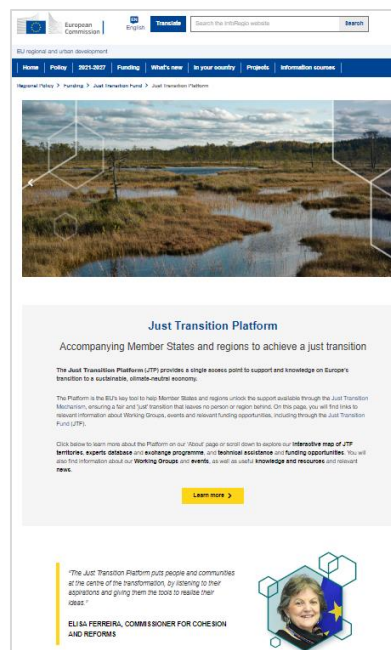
European Commission

EN English

Translate

Search the InfoRegio website

Search

EU regional and urban development

Home | Policy | 2021-2027 | Funding | What's new | In your country | Projects | Information sources

Regional Policy > Funding > Just Transition Fund > Just Transition Platform

Just Transition Platform

Accompanying Member States and regions to achieve a just transition

The Just Transition Platform (JTP) provides a single access point to support and knowledge on Europe's transition to a sustainable, climate-neutral economy.

The Platform is the EU's key tool to help Member States and regions unlock the support available through the Just Transition Mechanism, ensuring a fair and 'just' transition that leaves no person or region behind. On this page, you will find links to relevant information about Working Groups, events and relevant funding opportunities, including through the Just Transition Fund (JTF).

Click below to learn more about the Platform on our 'About' page or scroll down to explore our interactive map of JTF territories, experts database and exchange programme, and technical assistance and funding opportunities. You will also find information about our Working Groups and events, as well as useful knowledge and resources and relevant news.

Learn more >

"The Just Transition Platform puts people and communities at the centre of the transformation, by listening to their aspirations and giving them the tools to realise their ideas."

ELISA FERREIRA, COMMISSIONER FOR COHESION AND REFORMS